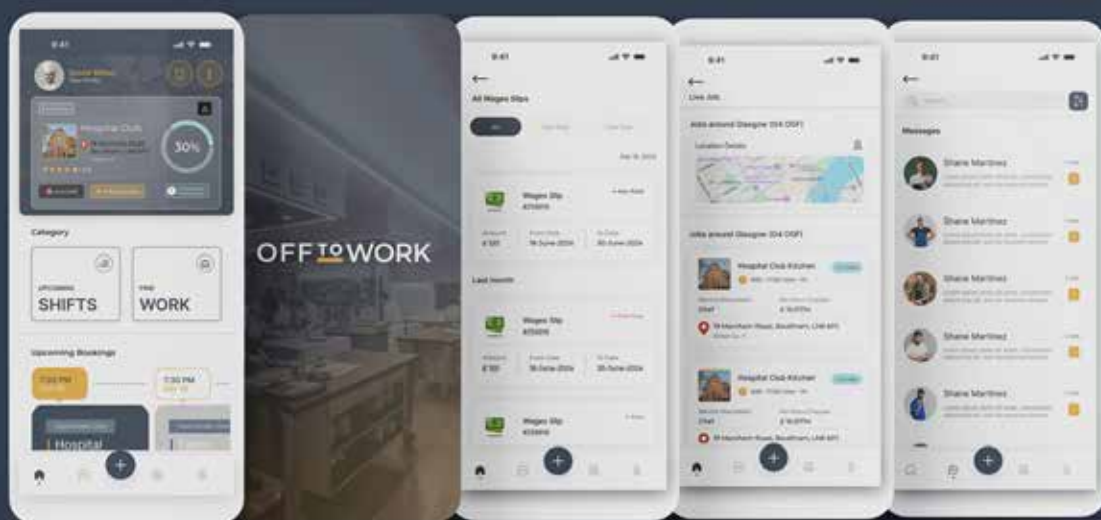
9:41

Hospital Club

30%

Category

UPCOMING
SHIFTS

FIND
WORK

Upcoming Bookings

7:30 PM

7:30 PM

Hospital

OFF TO WORK

9:41

All Wages Slips

Wages Slip
#235876

£120

14 June 2024

20 June 2024

Last month

Wages Slip
#235876

£120

18 June 2024

20 June 2024

Wages Slip
#235876

9:41

Live Job

Jobs around Glasgow (G4 0SF)

Location Details

Jobs around Glasgow (G4 0SF)

Hospital Club Kitchen

Chef

Hospital Club Kitchen

Chef

9:41

Messages

Shane Martinez

Shane Martinez

Shane Martinez

Shane Martinez

Shane Martinez